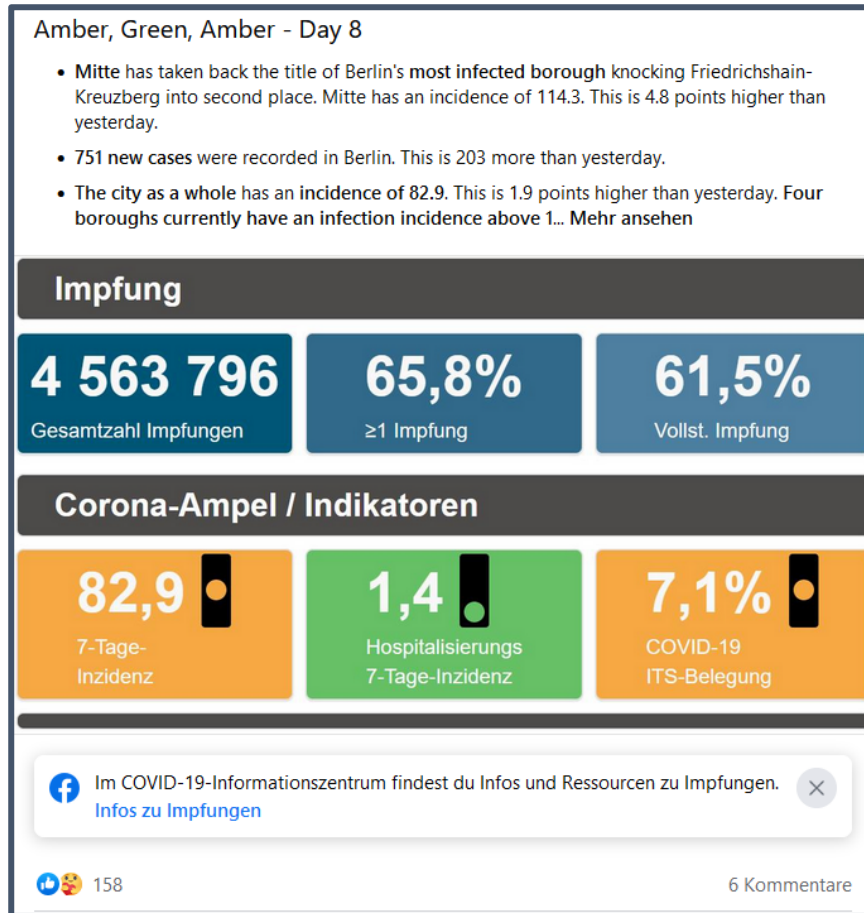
Amber, Green, Amber - Day 8

- **Mitte** has taken back the title of Berlin's **most infected borough** knocking Friedrichshain-Kreuzberg into second place. Mitte has an incidence of 114.3. This is 4.8 points higher than yesterday.

- **751 new cases** were recorded in Berlin. This is 203 more than yesterday.

- **The city as a whole** has an **incidence of 82.9**. This is 1.9 points higher than yesterday. **Four boroughs currently have an infection incidence above 1... Mehr ansehen**

Impfung

4 563 796
Gesamtzahl Impfungen

65,8%
≥1 Impfung

61,5%
Vollst. Impfung

Corona-Ampel / Indikatoren

82,9
7-Tage-Inzidenz

1,4
Hospitalisierungs 7-Tage-Inzidenz

7,1%
COVID-19 ITS-Belegung

Im COVID-19-Informationszentrum findest du Infos und Ressourcen zu Impfungen.
Infos zu Impfungen

158

6 Kommentare